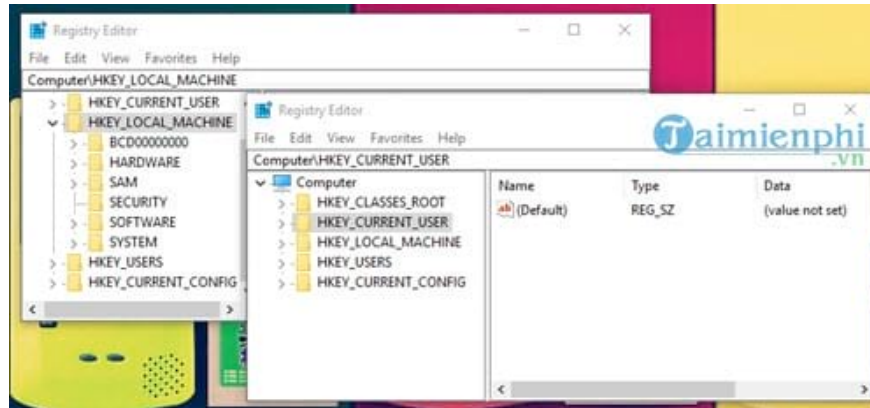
Registry Editor
File Edit View Favorites Help
Computer\HKEY_LOCAL_MACHINE
HKEY_CURRENT_USER
HKEY_LOCAL_MACHINE
BCD00000000
HARDWARE
SAM
SECURITY
SOFTWARE
SYSTEM
HKEY_USERS
HKEY_CURRENT_CONFIG

Registry Editor
File Edit View Favorites Help
Computer\HKEY_CURRENT_USER
Computer
HKEY_CLASSES_ROOT
HKEY_CURRENT_USER
HKEY_LOCAL_MACHINE
HKEY_USERS
HKEY_CURRENT_CONFIG

| Name | Type | Data |
|---|---|---|
| ab (Default) | REG_SZ | (value not set) |

Taimienphi .vn